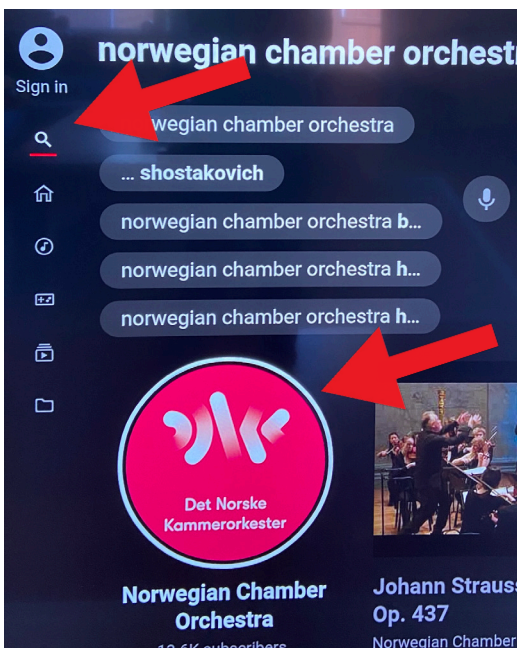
Sign in

norwegian chamber orchest

wegian chamber orchestra

... shostakovich

norwegian chamber orchestra b...

norwegian chamber orchestra h...

norwegian chamber orchestra h...

Det Norske Kammerorkester

Norwegian Chamber Orchestra

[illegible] subscribers

Johann Strauss Op. 437

Norwegian Chamber